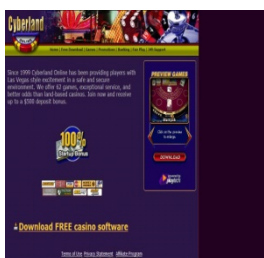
Cyberland

Home | Free Download | Games | Promotions | Banking | Site Map | 24h Support

Since 1999 Cyberland Online has been providing players with Las Vegas style excitement in a safe and secure environment. We offer 62 games, exceptional service, and better odds than land-based casinos. Join now and receive up to a $500 deposit bonus.

100% Signup Bonus

PREVIEW GAMES

Click on the preview to enlarge.

DOWNLOAD

Powered by Microgaming

Download FREE casino software

Terms of Use | Privacy Statement | Affiliate Program